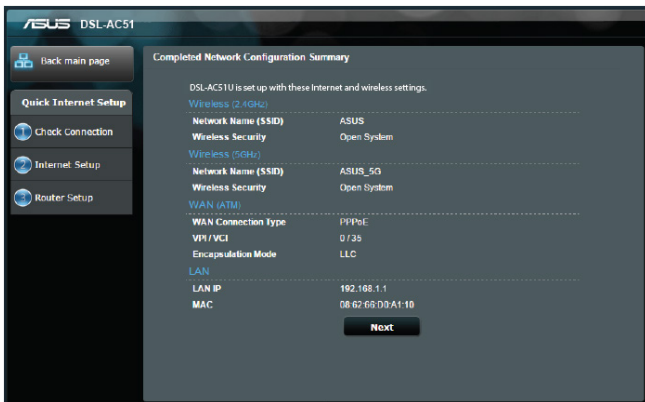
ASUS DSL-AC51

Back main page

Quick Internet Setup

1 Check Connection

2 Internet Setup

3 Router Setup

Completed Network Configuration Summary

DSL-AC51U is set up with these Internet and wireless settings.

Wireless (2.4GHz)

| | |
|---|---|
| Network Name (SSID) | ASUS |
| Wireless Security | Open System |

Wireless (5GHz)

| | |
|---|---|
| Network Name (SSID) | ASUS_5G |
| Wireless Security | Open System |

WAN (ATM)

| | |
|---|---|
| WAN Connection Type | PPPoE |
| VPI / VCI | 0 / 35 |
| Encapsulation Mode | LLC |

LAN

| | |
|---|---|
| LAN IP | 192.168.1.1 |
| MAC | 08:62:66:D0:A1:10 |

Next